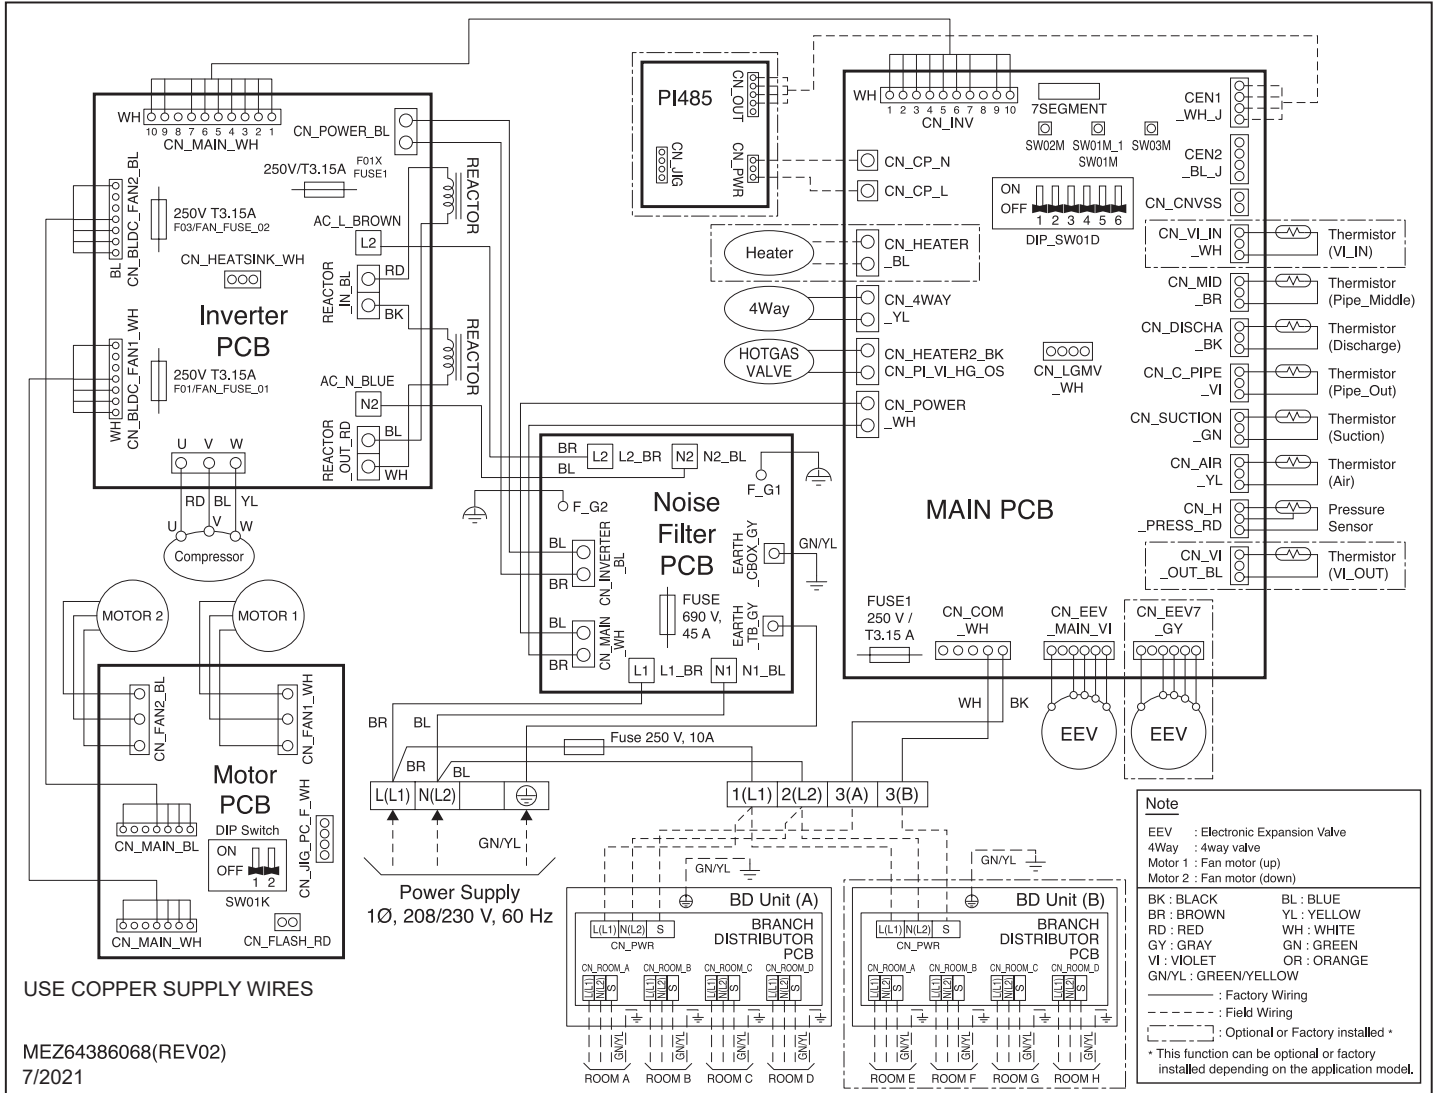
WH 10 9 8 7 6 5 4 3 2 1
CN_MAIN_WH
CN_POWER_BL
250V/T3.15A
F01X FUSE1
REACTOR
BL CN_BLDC_FAN2_BL
250V T3.15A
F03/FAN_FUSE_02
AC_L_BROWN
L2
CN_HEATSINK_WH
REACTOR _IN_BL
RD
BK
Inverter PCB
REACTOR
WH CN_BLDC_FAN1_WH
250V T3.15A
F01/FAN_FUSE_01
AC_N_BLUE
N2
REACTOR _OUT_RD
BL
WH
U V W
RD BL YL
U V W
Compressor
MOTOR 2
MOTOR 1
CN_FAN2_BL
CN_FAN1_WH
Motor PCB
CN_MAIN_BL
DIP Switch
ON
OFF
1 2
SW01K
CN_JIG_PC_F_WH
CN_MAIN_WH
CN_FLASH_RD
USE COPPER SUPPLY WIRES
MEZ64386068(REV02)
7/2021

PI485
CN_OUT
CN_JIG
CN_PWR
CN_CP_N
CN_CP_L
Heater
CN_HEATER _BL
4Way
CN_4WAY _YL
HOTGAS VALVE
CN_HEATER2_BK
CN_PI_VI_HG_OS
CN_POWER _WH
BR L2 L2_BR N2 N2_BL
BL
F_G1
F_G2
Noise Filter PCB
BL
BR
CN_INVERTER _BL
EARTH _CBOX_GY
GN/YL
FUSE 690 V, 45 A
BL
BR
CN_MAIN _WH
EARTH _TB_GY
L1 L1_BR N1 N1_BL
BR BL
BR BL
Fuse 250 V, 10A
L(L1) N(L2)
GN/YL
Power Supply
1Ø, 208/230 V, 60 Hz
1(L1) 2(L2) 3(A) 3(B)
GN/YL
BD Unit (A)
L(L1) N(L2) S
CN_PWR
BRANCH DISTRIBUTOR PCB
CN_ROOM_A CN_ROOM_B CN_ROOM_C CN_ROOM_D
L(L1) N(L2) S
GN/YL
ROOM A ROOM B ROOM C ROOM D
GN/YL
BD Unit (B)
L(L1) N(L2) S
CN_PWR
BRANCH DISTRIBUTOR PCB
CN_ROOM_A CN_ROOM_B CN_ROOM_C CN_ROOM_D
ROOM E ROOM F ROOM G ROOM H

WH 1 2 3 4 5 6 7 8 9 10
CN_INV
7SEGMENT
SW02M SW01M_1 SW01M SW03M
ON
OFF
1 2 3 4 5 6
DIP_SW01D
CN_LGMV _WH
CEN1 _WH_J
CEN2 _BL_J
CN_CNVSS
CN_VI_IN _WH
Thermistor (VI_IN)
CN_MID _BR
Thermistor (Pipe_Middle)
CN_DISCHA _BK
Thermistor (Discharge)
CN_C_PIPE _VI
Thermistor (Pipe_Out)
CN_SUCTION _GN
Thermistor (Suction)
CN_AIR _YL
Thermistor (Air)
CN_H _PRESS_RD
Pressure Sensor
MAIN PCB
CN_VI _OUT_BL
Thermistor (VI_OUT)
FUSE1 250 V / T3.15 A
CN_COM _WH
CN_EEV _MAIN_VI
CN_EEV7 _GY
WH BK
EEV
EEV

Note
EEV : Electronic Expansion Valve
4Way : 4way valve
Motor 1 : Fan motor (up)
Motor 2 : Fan motor (down)
BK : BLACK BL : BLUE
BR : BROWN YL : YELLOW
RD : RED WH : WHITE
GY : GRAY GN : GREEN
VI : VIOLET OR : ORANGE
GN/YL : GREEN/YELLOW
: Factory Wiring
: Field Wiring
: Optional or Factory installed *
* This function can be optional or factory installed depending on the application model.